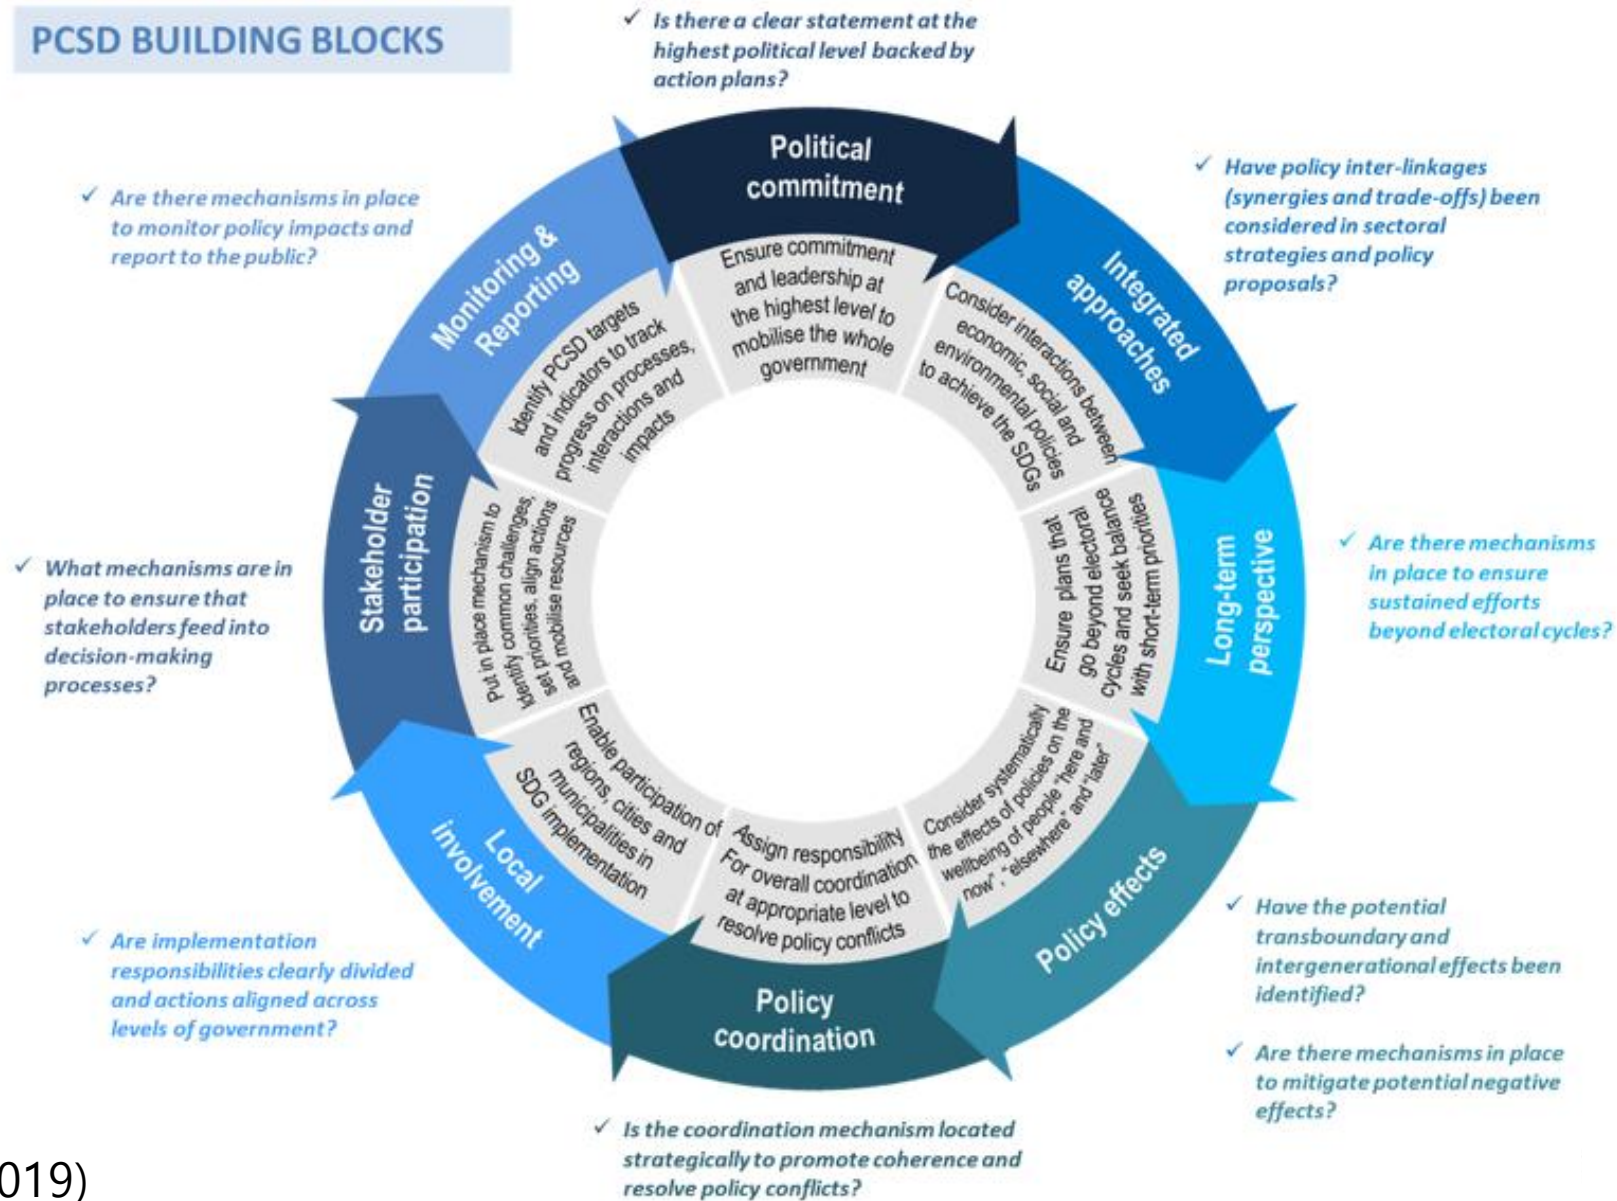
PCSD BUILDING BLOCKS

✓ Is there a clear statement at the highest political level backed by action plans?

Political commitment

Ensure commitment and leadership at the highest level to mobilise the whole government

✓ Have policy inter-linkages (synergies and trade-offs) been considered in sectoral strategies and policy proposals?

Integrated approaches

Consider interactions between economic, social and environmental policies to achieve the SDGs

✓ Are there mechanisms in place to ensure sustained efforts beyond electoral cycles?

Long-term perspective

Ensure plans that go beyond electoral cycles and seek balance with short-term priorities

✓ Have the potential transboundary and intergenerational effects been identified?

✓ Are there mechanisms in place to mitigate potential negative effects?

Policy effects

Consider systematically the effects of policies on the wellbeing of people "here and now", "elsewhere" and "later"

✓ Is the coordination mechanism located strategically to promote coherence and resolve policy conflicts?

Policy coordination

Assign responsibility For overall coordination at appropriate level to resolve policy conflicts

✓ Are implementation responsibilities clearly divided and actions aligned across levels of government?

Local involvement

Enable participation of regions, cities and municipalities in SDG implementation

✓ What mechanisms are in place to ensure that stakeholders feed into decision-making processes?

Stakeholder participation

Put in place mechanism to identify common challenges, set priorities, align actions and mobilise resources

✓ Are there mechanisms in place to monitor policy impacts and report to the public?

Monitoring & Reporting

Identify PCSD targets and indicators to track progress on processes, interactions and impacts

019)